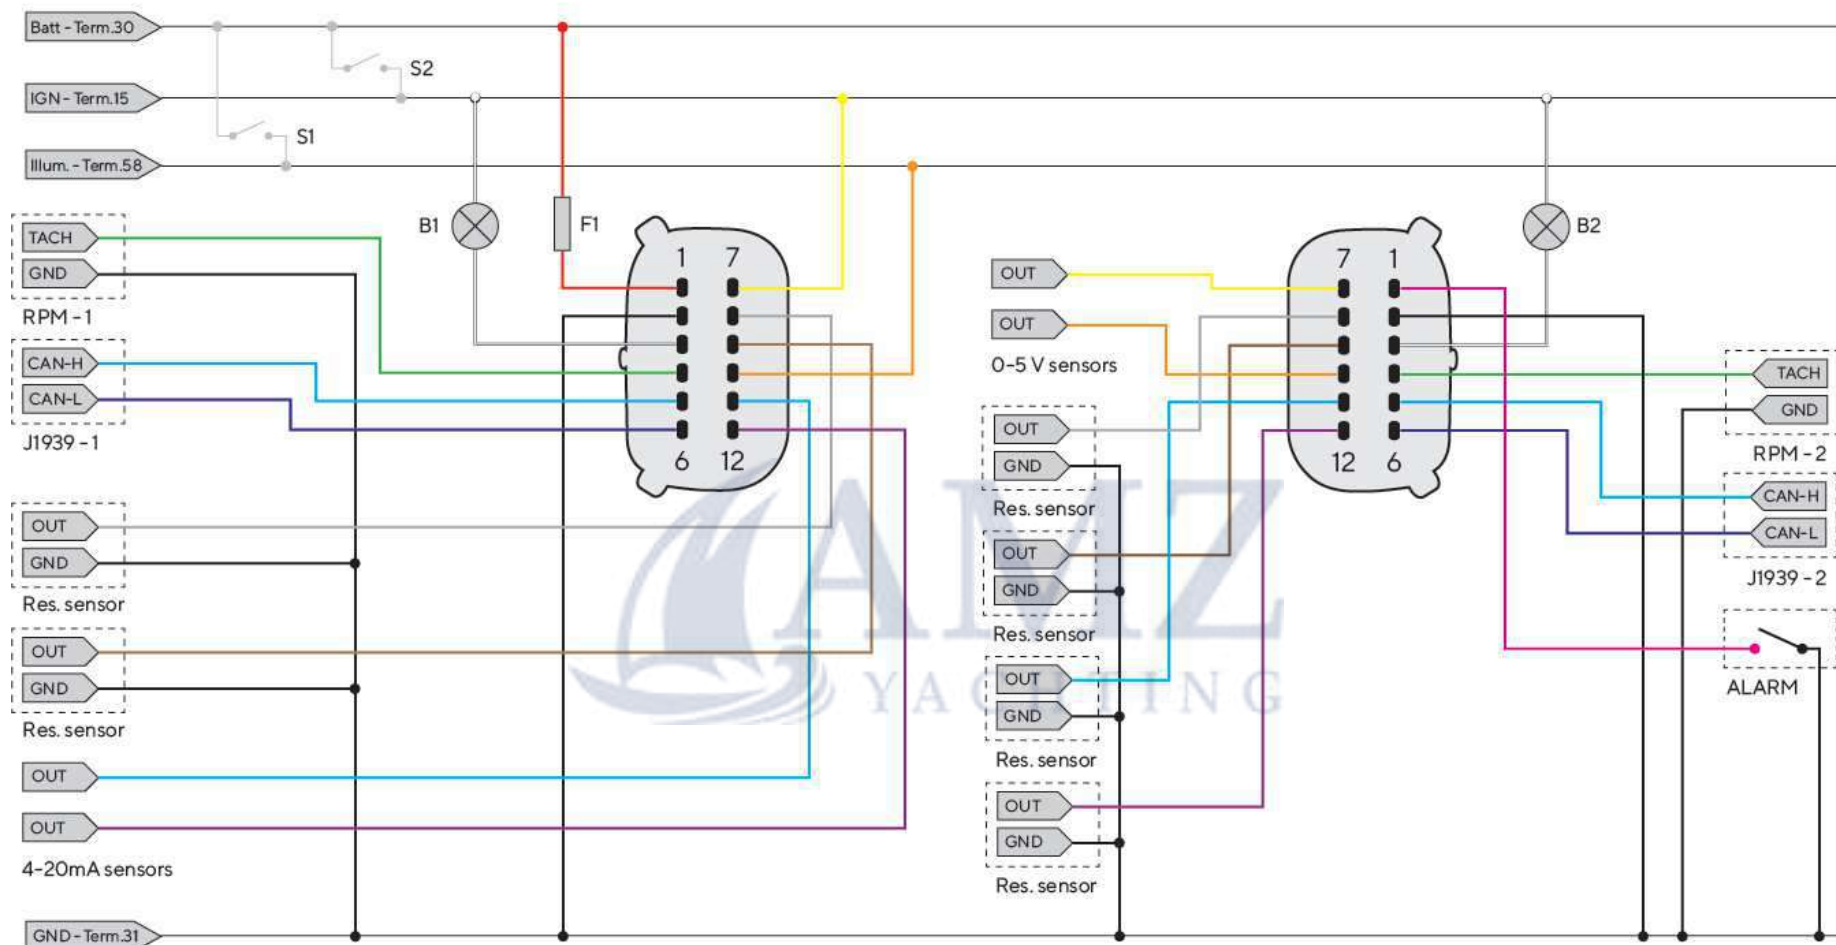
Batt - Term.30
IGN - Term.15
Illum. - Term.58
S2
S1
B1
F1
B2
TACH
GND
RPM - 1
CAN-H
CAN-L
J1939 - 1
1
7
6
12
OUT
OUT
0-5 V sensors
OUT
GND
Res. sensor
OUT
GND
Res. sensor
OUT
GND
Res. sensor
OUT
GND
Res. sensor
7
1
12
6
TACH
GND
RPM - 2
CAN-H
CAN-L
J1939 - 2
ALARM
OUT
GND
Res. sensor
OUT
GND
Res. sensor
OUT
OUT
4-20mA sensors
GND - Term.31
AMZ YACHTING